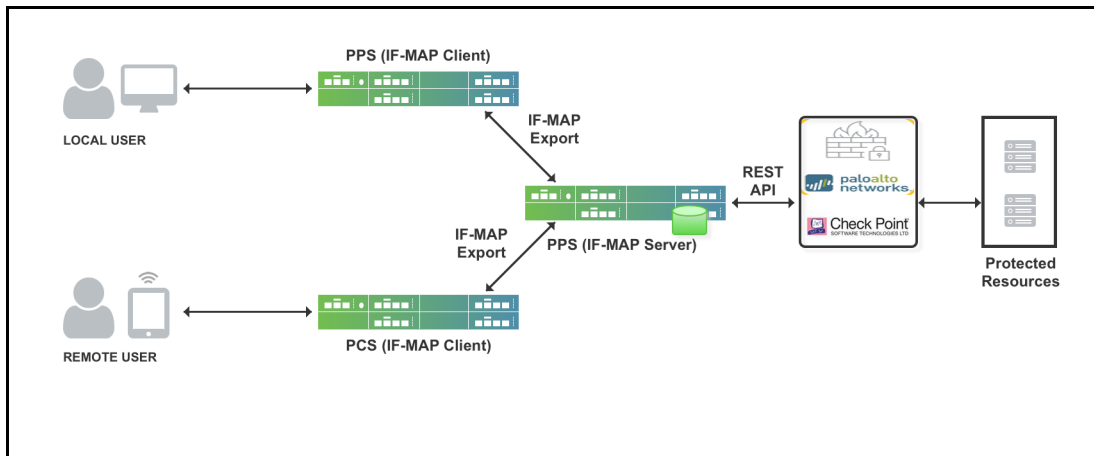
PPS (IF-MAP Client)

LOCAL USER

IF-MAP
Export

REST
API

paloalto
networks

Check Point
SOFTWARE TECHNOLOGIES LTD

IF-MAP
Export

PPS (IF-MAP Server)

Protected
Resources

REMOTE USER

PCS (IF-MAP Client)